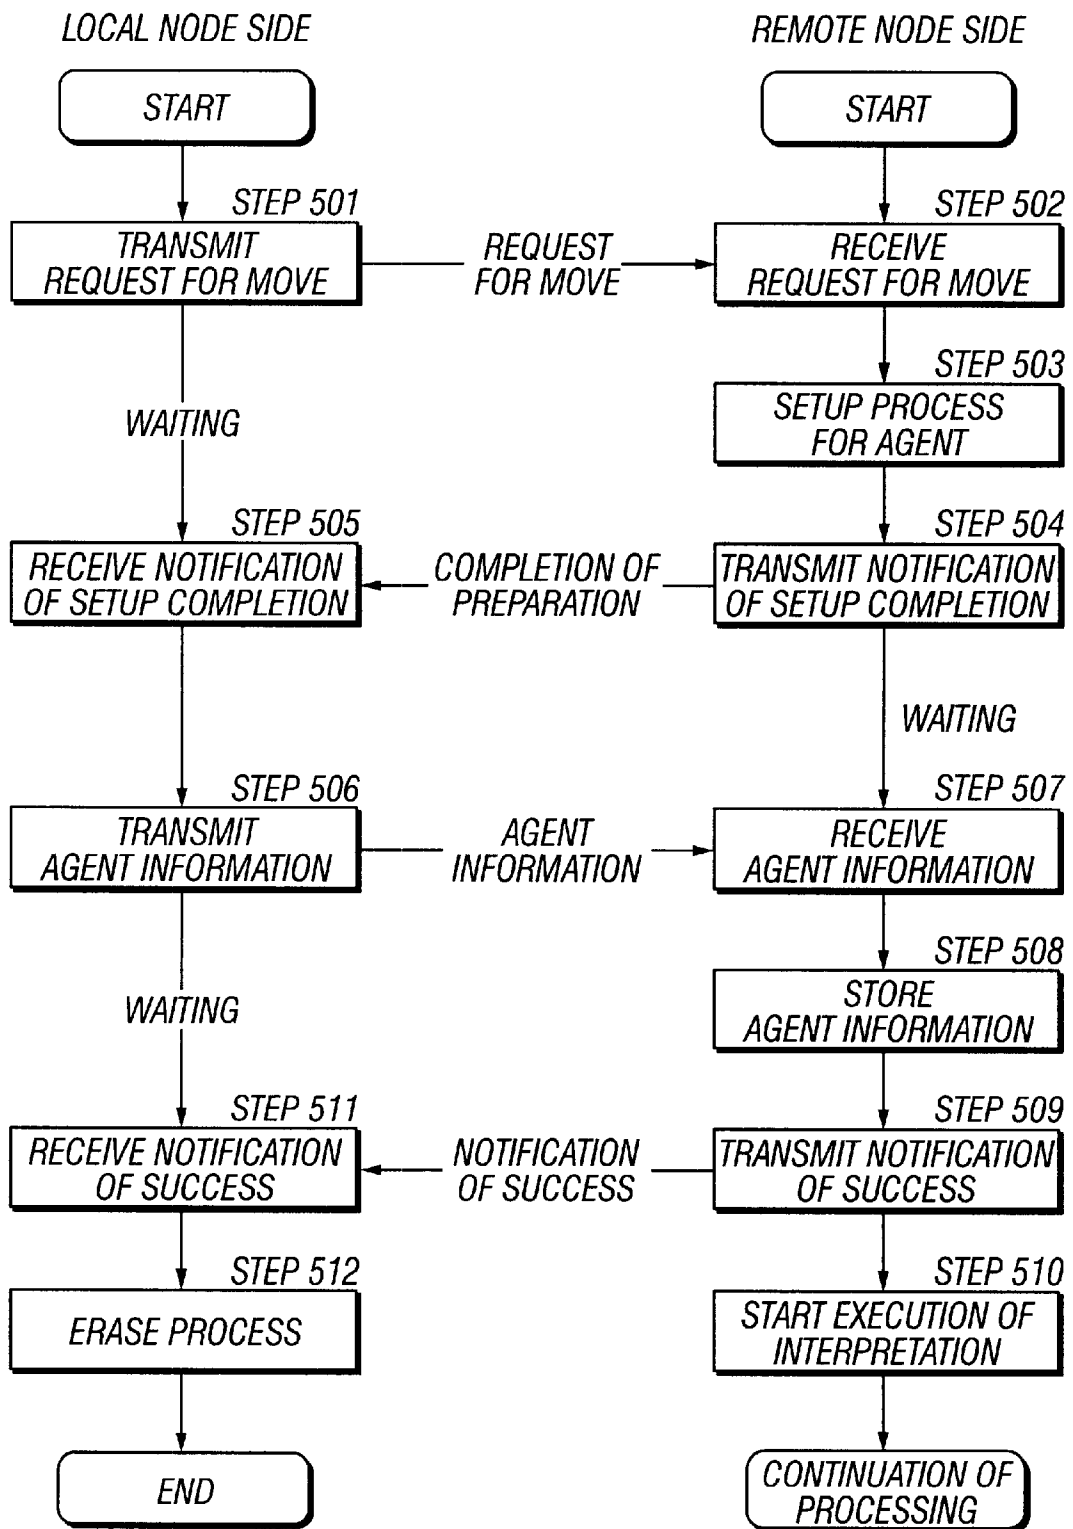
LOCAL NODE SIDE

REMOTE NODE SIDE

START

START

STEP 501

TRANSMIT REQUEST FOR MOVE

REQUEST FOR MOVE

STEP 502

RECEIVE REQUEST FOR MOVE

STEP 503

SETUP PROCESS FOR AGENT

WAITING

STEP 505

RECEIVE NOTIFICATION OF SETUP COMPLETION

COMPLETION OF PREPARATION

STEP 504

TRANSMIT NOTIFICATION OF SETUP COMPLETION

WAITING

STEP 506

TRANSMIT AGENT INFORMATION

AGENT INFORMATION

STEP 507

RECEIVE AGENT INFORMATION

STEP 508

STORE AGENT INFORMATION

WAITING

STEP 511

RECEIVE NOTIFICATION OF SUCCESS

NOTIFICATION OF SUCCESS

STEP 509

TRANSMIT NOTIFICATION OF SUCCESS

STEP 512

ERASE PROCESS

STEP 510

START EXECUTION OF INTERPRETATION

END

CONTINUATION OF PROCESSING